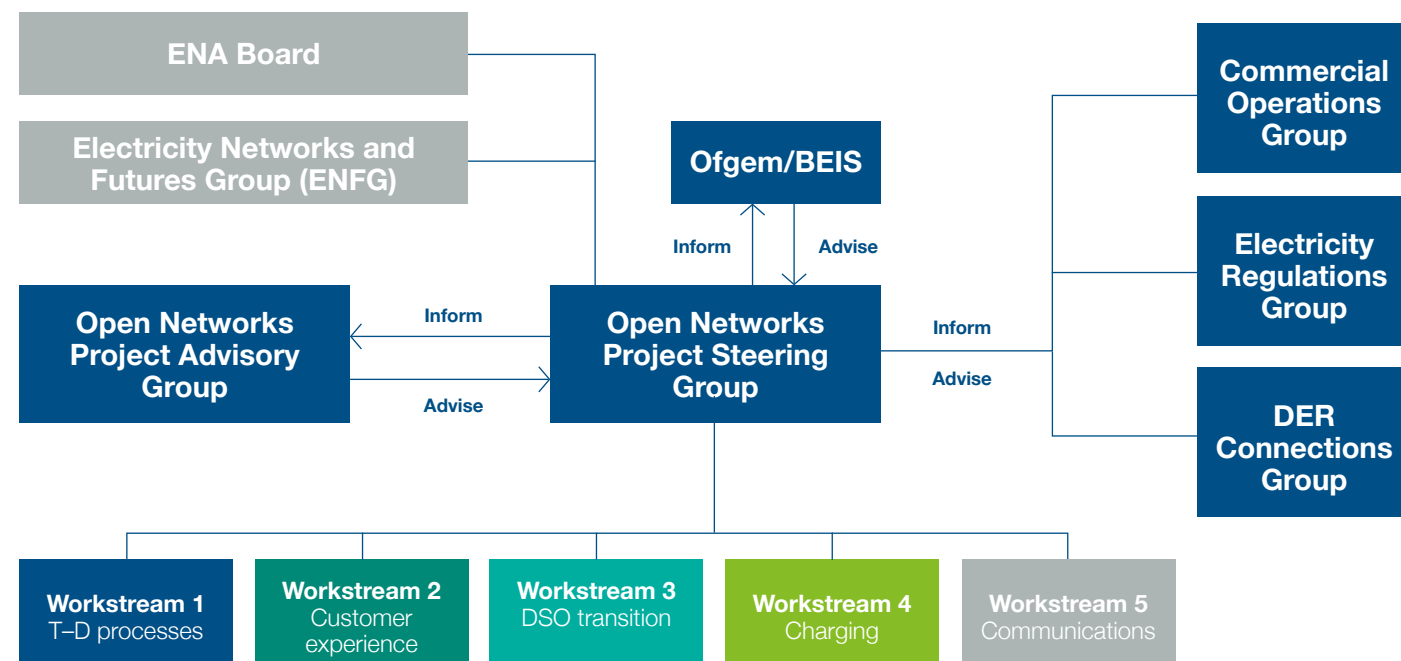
ENA Board

Electricity Networks and Futures Group (ENFG)

Ofgem/BEIS

Inform

Advise

Commercial Operations Group

Electricity Regulations Group

DER Connections Group

Open Networks Project Advisory Group

Inform

Advise

Open Networks Project Steering Group

Inform

Advise

Workstream 1
T–D processes

Workstream 2
Customer experience

Workstream 3
DSO transition

Workstream 4
Charging

Workstream 5
Communications